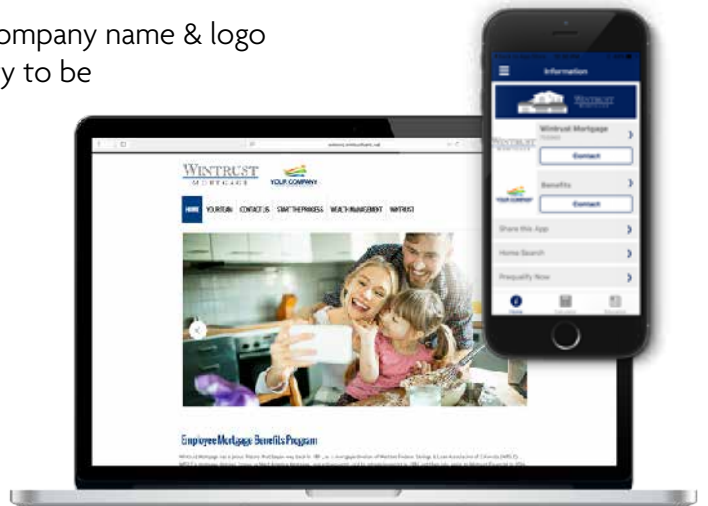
ompany name & logo
y to be

WINTRUST
MORTGAGE

YOUR COMPANY

HOME YOUR TEAM CONTACT US START THE PROCESS WEALTH MANAGEMENT WINTRUST

Employee Mortgage Benefits Program

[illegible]

Information

WINTRUST

Wintrust Mortgage

Contact

Benefits

Contact

Share this App

Home Search

Prequalify Now

Home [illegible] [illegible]